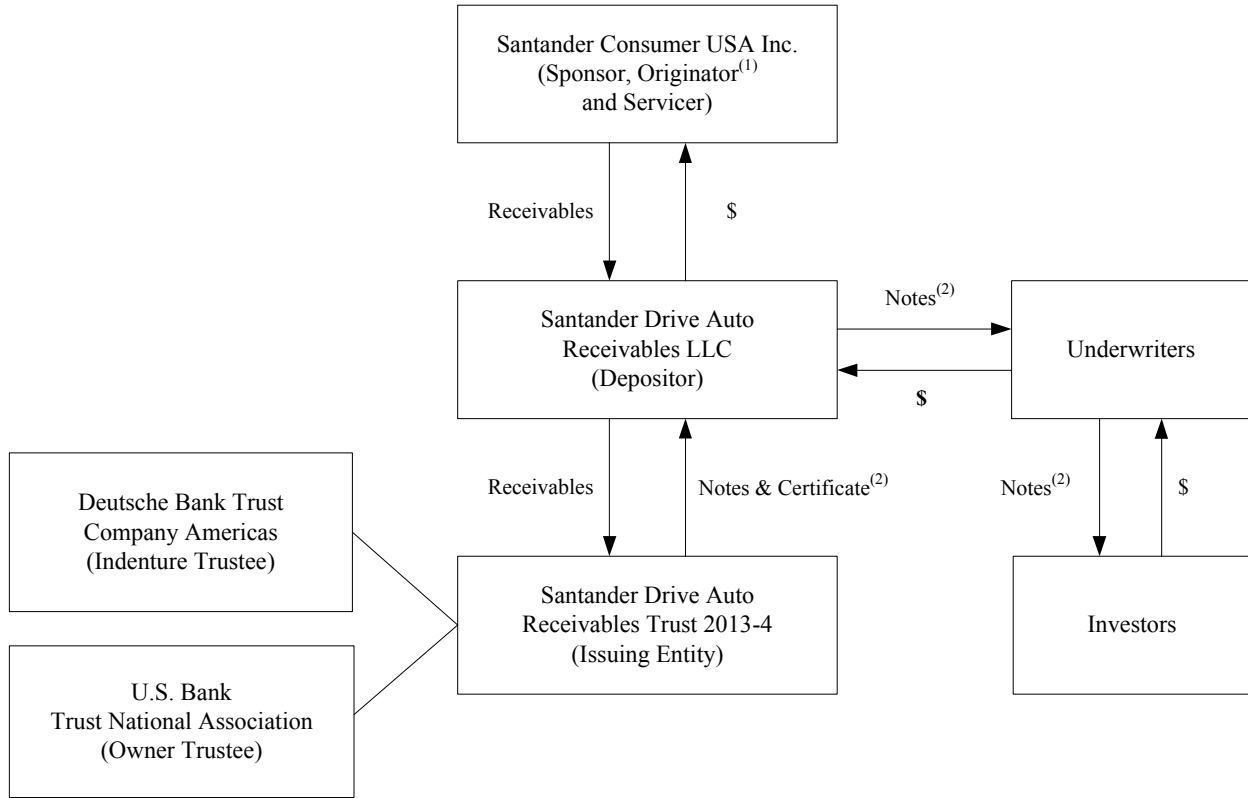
Santander Consumer USA Inc. (Sponsor, Originator$^{(1)}$ and Servicer)

Receivables

$

Santander Drive Auto Receivables LLC (Depositor)

Notes$^{(2)}$

$

Underwriters

Deutsche Bank Trust Company Americas (Indenture Trustee)

Receivables

Notes & Certificate$^{(2)}$

Notes$^{(2)}$

$

Santander Drive Auto Receivables Trust 2013-4 (Issuing Entity)

Investors

U.S. Bank Trust National Association (Owner Trustee)